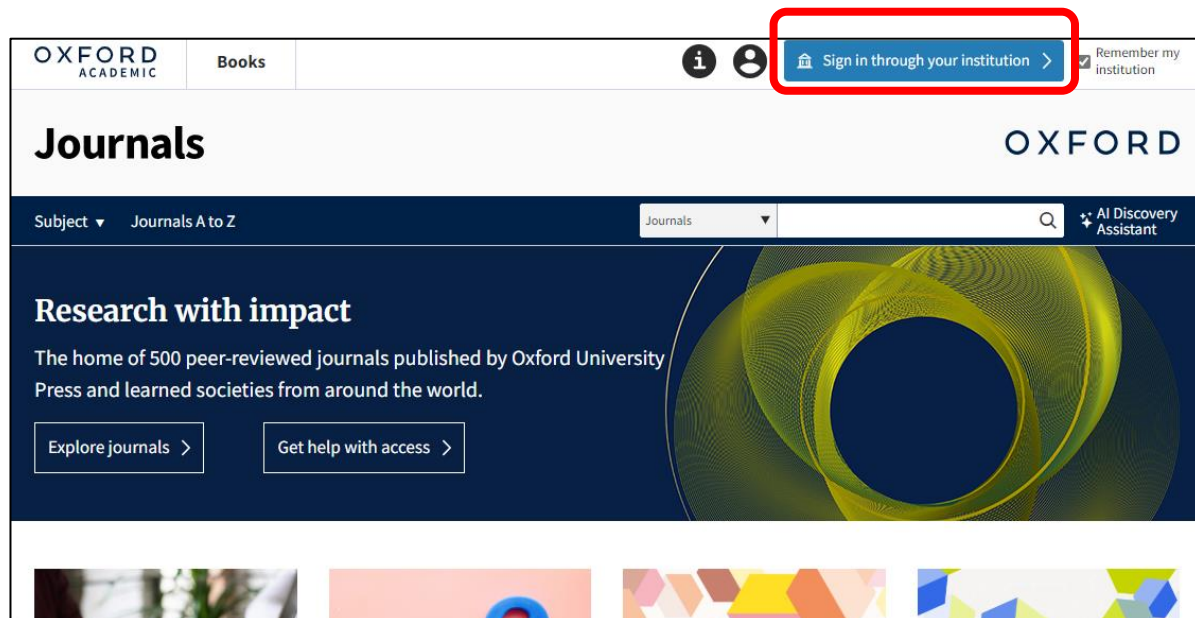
OXFORD ACADEMIC

Books

Sign in through your institution

Remember my institution

Journals

OXFORD

Subject

Journals A to Z

Journals

AI Discovery Assistant

Research with impact

The home of 500 peer-reviewed journals published by Oxford University Press and learned societies from around the world.

Explore journals

Get help with access